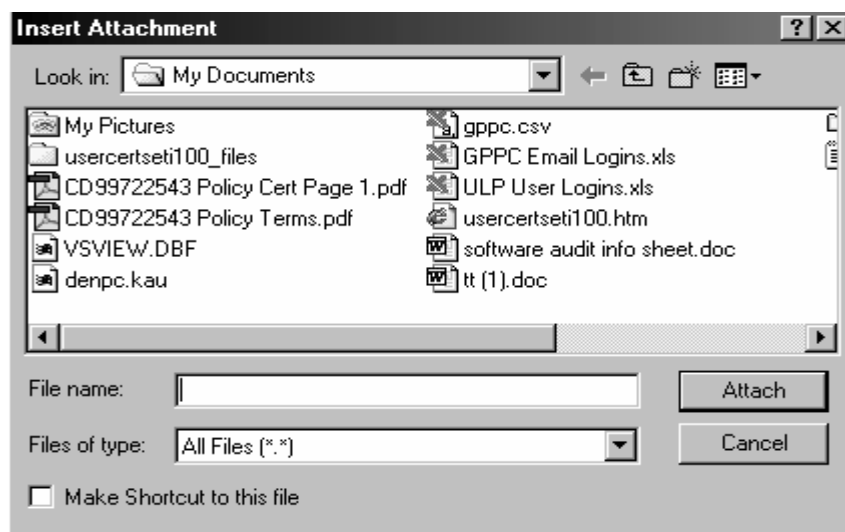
Insert Attachment ? X

Look in: My Documents

My Pictures
usercertseti100_files
CD99722543 Policy Cert Page 1.pdf
CD99722543 Policy Terms.pdf
VSVIEW.DBF
denpc.kau

gppc.csv
GPPC Email Logins.xls
ULP User Logins.xls
usercertseti100.htm
software audit info sheet.doc
tt (1).doc

File name:
Attach

Files of type: All Files (*.*)
Cancel

Make Shortcut to this file